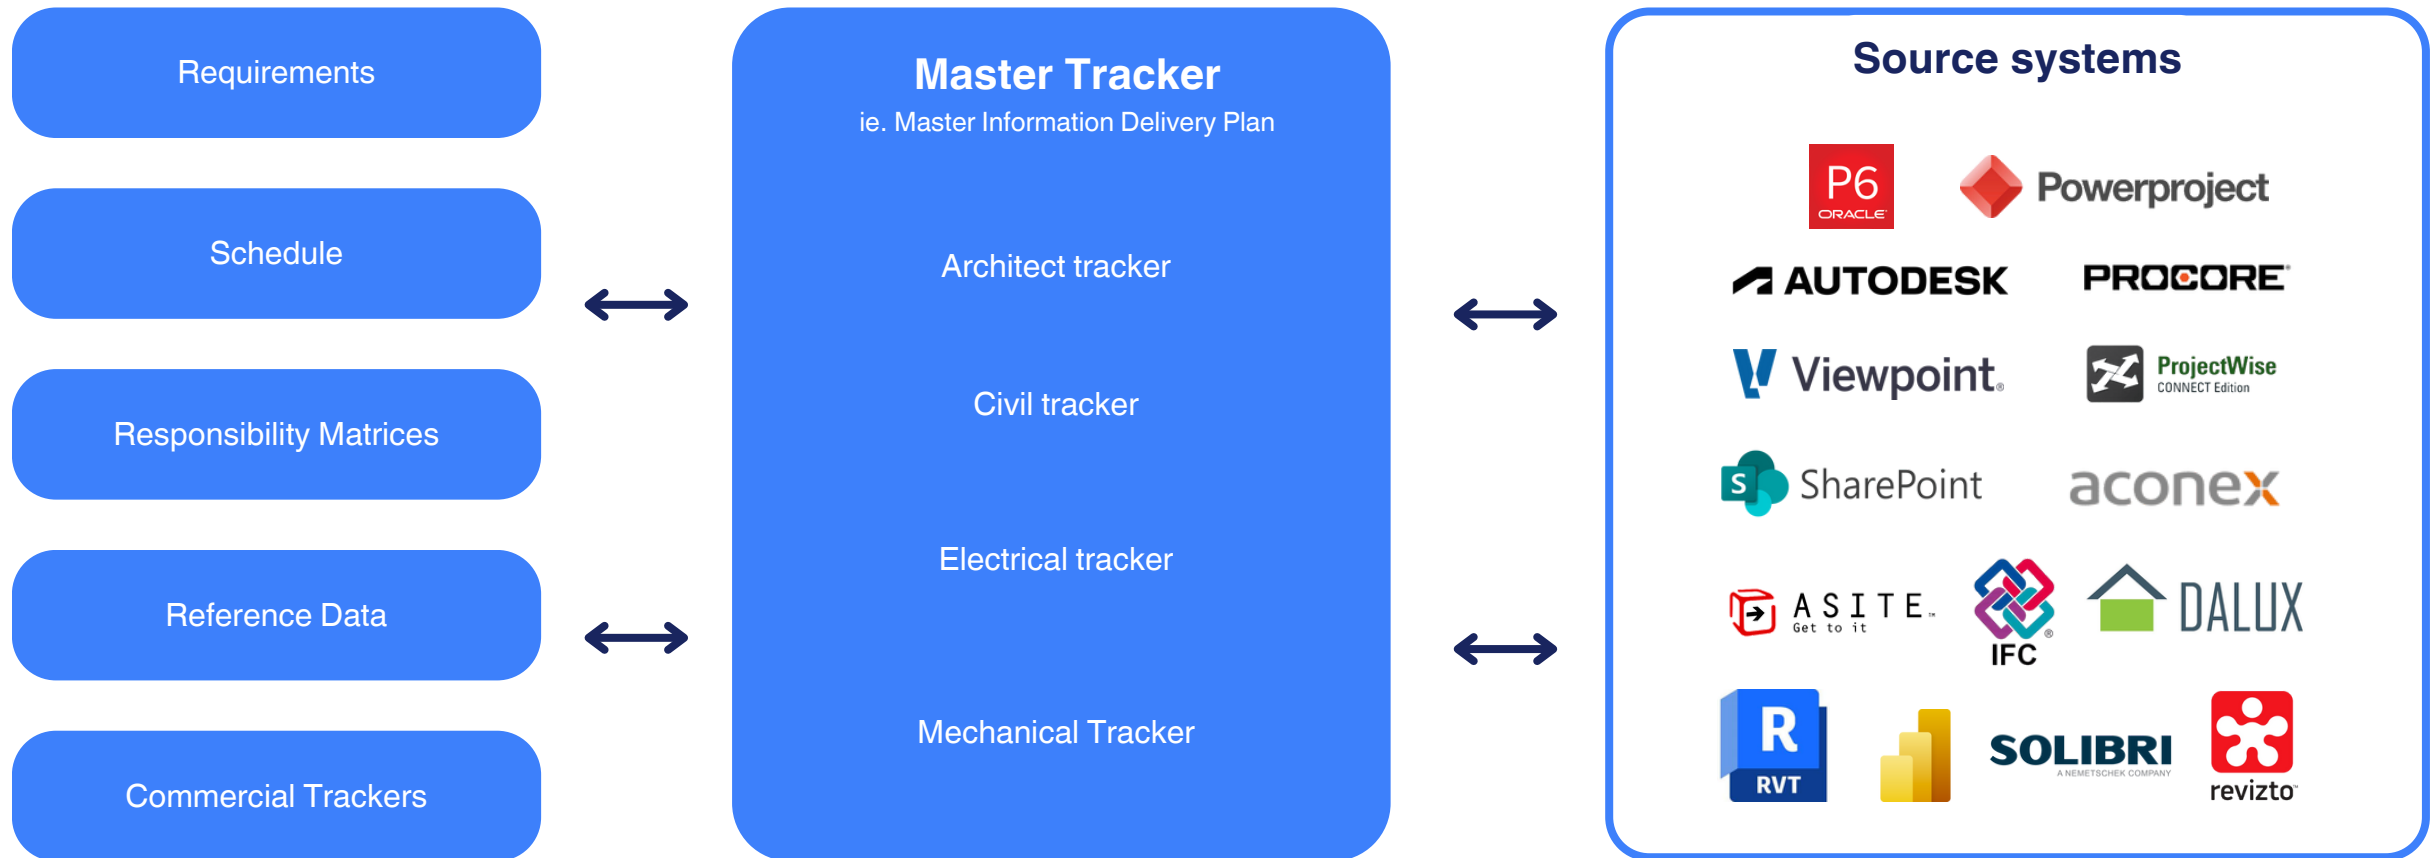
Requirements

Schedule

Responsibility Matrices

Reference Data

Commercial Trackers

Master Tracker
ie. Master Information Delivery Plan

Architect tracker

Civil tracker

Electrical tracker

Mechanical Tracker

Source systems

P6
ORACLE

Powerproject

AUTODESK

PROCORE

Viewpoint.

ProjectWise
CONNECT Edition

S SharePoint

aconex

ASITE
Get to it

IFC

DALUX

R
RVT

SOLIBRI
A NEMETSCHEK COMPANY

revizto